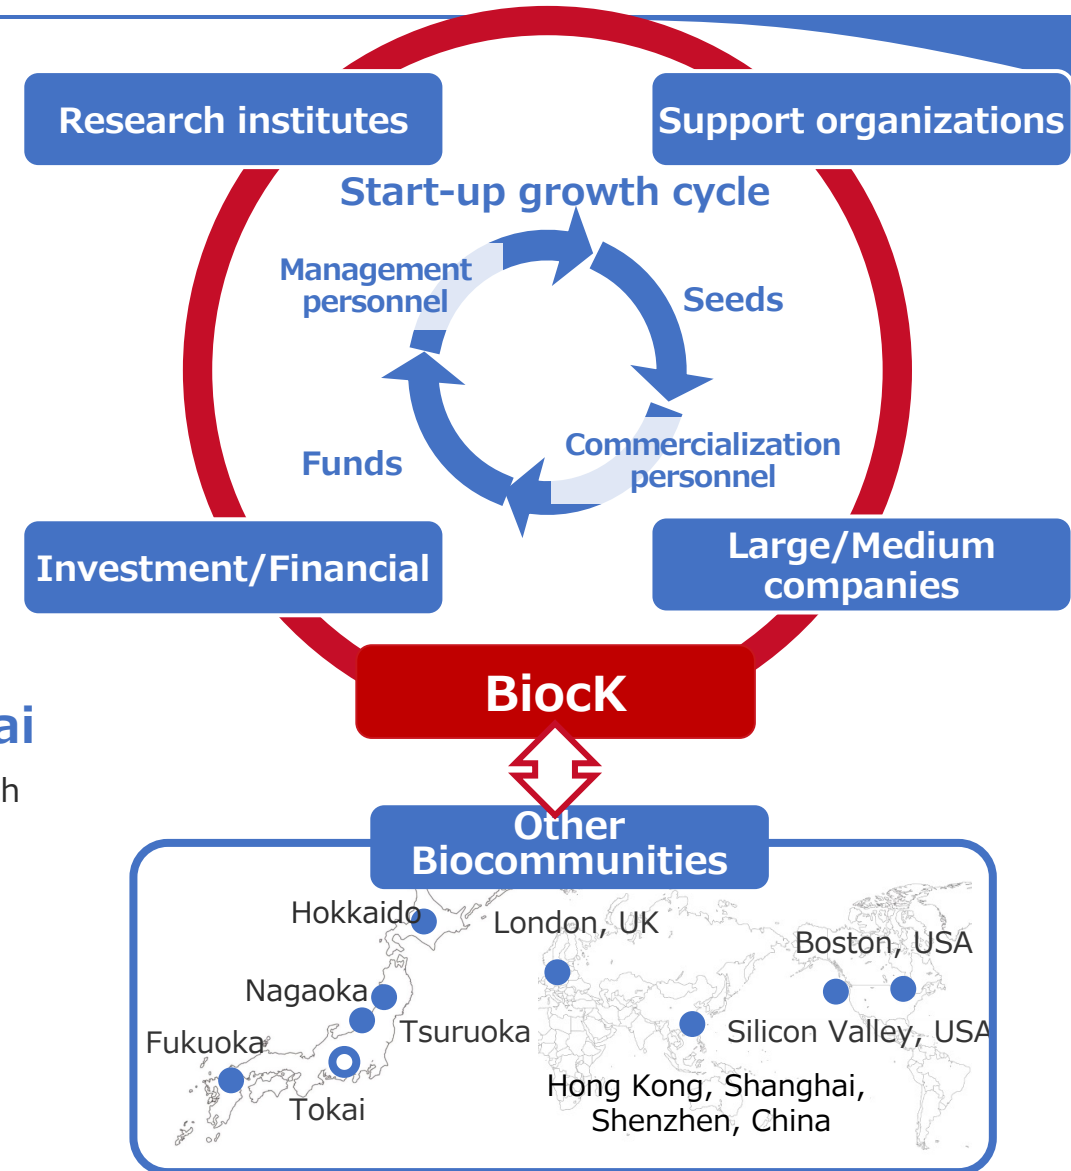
Research institutes

Support organizations

Start-up growth cycle

Management personnel

Seeds

Commercialization personnel

Funds

Investment/Financial

Large/Medium companies

BiocK

ai

h

Other Biocommunities

Hokkaido

London, UK

Boston, USA

Nagaoka

Tsuruoka

Silicon Valley, USA

Fukuoka

Tokai

Hong Kong, Shanghai, Shenzhen, China